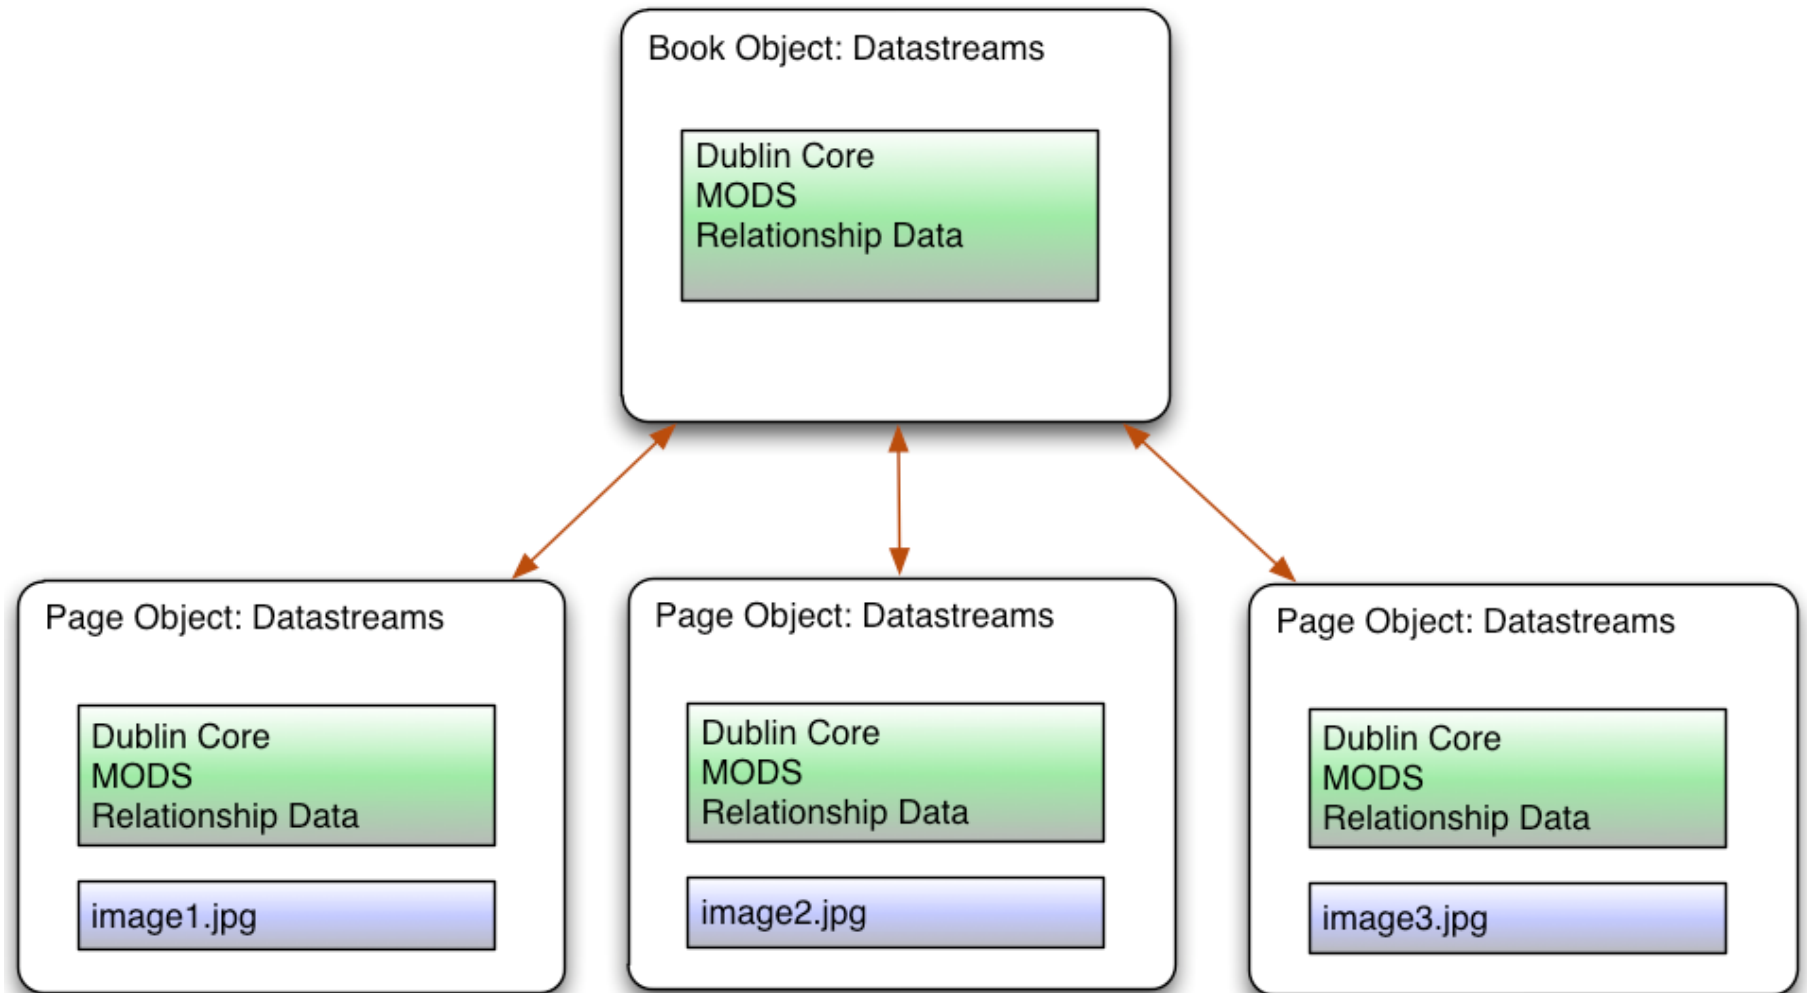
Book Object: Datastreams

Dublin Core
MODS
Relationship Data

Page Object: Datastreams

Dublin Core
MODS
Relationship Data

image1.jpg

Page Object: Datastreams

Dublin Core
MODS
Relationship Data

image2.jpg

Page Object: Datastreams

Dublin Core
MODS
Relationship Data

image3.jpg